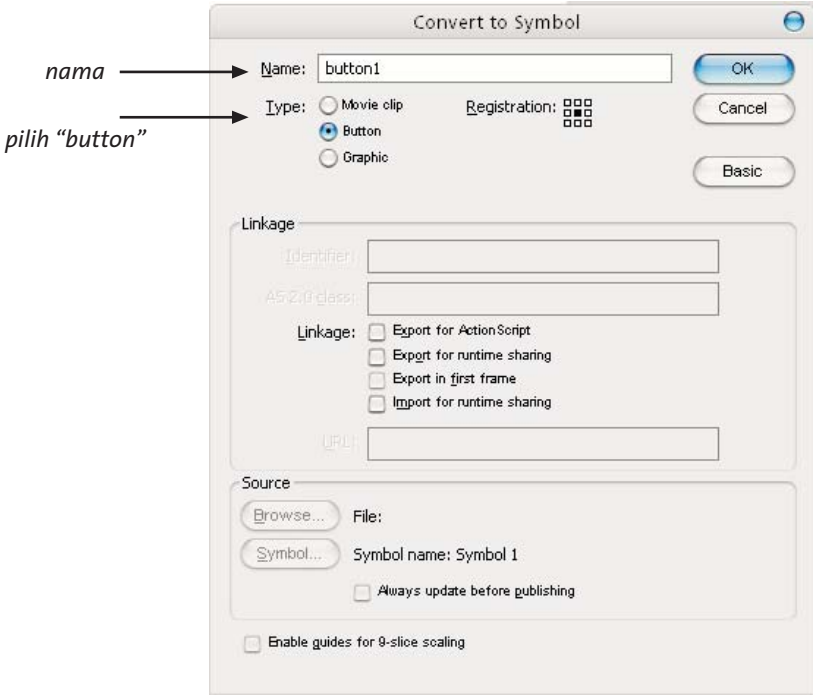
Convert to Symbol

nama

Name: button1

OK

pilih “button”

Type: Movie clip
Button
Graphic

Registration:

Cancel

Basic

Linkage

Identifier:

AS 2.0 class:

Linkage: Export for ActionScript
Export for runtime sharing
Export in first frame
Import for runtime sharing

URL:

Source

Browse...

File:

Symbol...

Symbol name: Symbol 1

Always update before publishing

Enable guides for 9-slice scaling